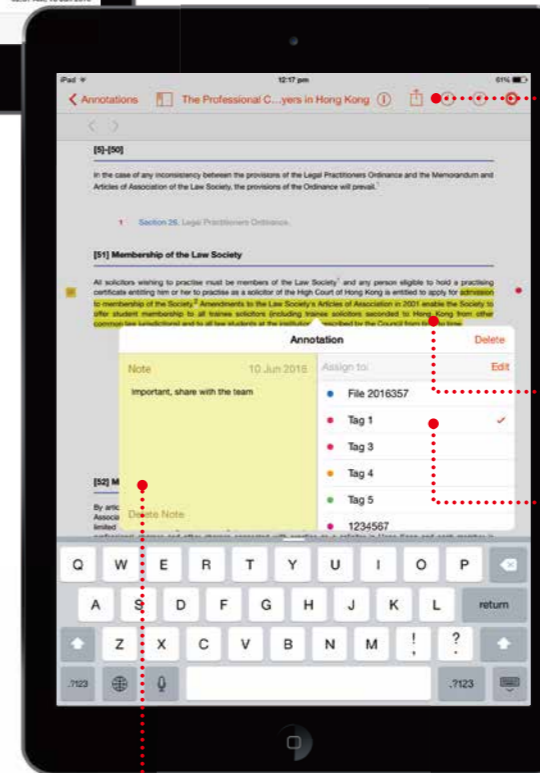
iPad
12:17 pm
61%
Annotations
The Professional C...yers in Hong Kong

[5]-[50]

In the case of any inconsistency between the provisions of the Legal Practitioners Ordinance and the Memorandum and Articles of Association of the Law Society, the provisions of the Ordinance will prevail.¹

1 Section 26, Legal Practitioners Ordinance.

[51] Membership of the Law Society

All solicitors wishing to practise must be members of the Law Society¹ and any person eligible to hold a practising certificate entitling him or her to practise as a solicitor of the High Court of Hong Kong is entitled to apply for admission to membership of the Society.² Amendments to the Law Society's Articles of Association in 2001 enable the Society to offer student membership to all trainee solicitors (including trainee solicitors seconded to Hong Kong from other common law jurisdictions) and to all law students at the institutions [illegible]scribed by the Council from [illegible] time.

Annotation
Delete
Note
10 Jun 2016
Important, share with the team
Assign to:
Edit
File 2016357
Tag 1
Tag 3
Tag 4
Tag 5
1234567
Delete Note

[52] M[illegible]
By artic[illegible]
Associa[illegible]
limited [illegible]

Q W E R T Y U I O P
A S D F G H J K L return
Z X C V B N M ! ?
.?123 .?123